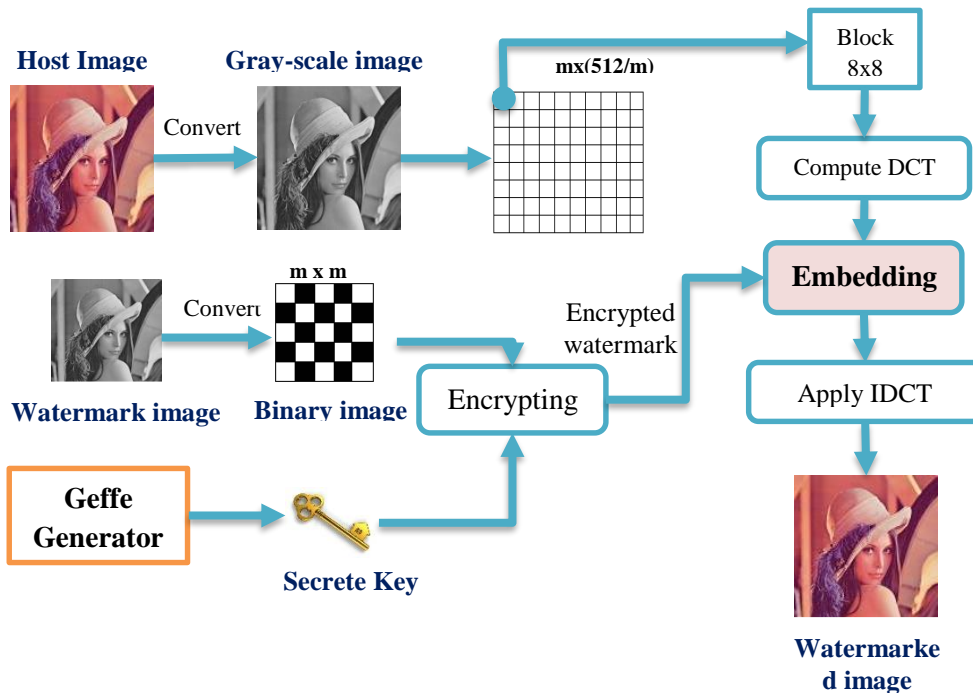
Host Image

Convert

Gray-scale image

mx(512/m)

Block 8x8

Compute DCT

m x m

Watermark image

Convert

Binary image

Encrypted watermark

Encrypting

Embedding

Apply IDCT

Geffe Generator

Secrete Key

Watermarked image